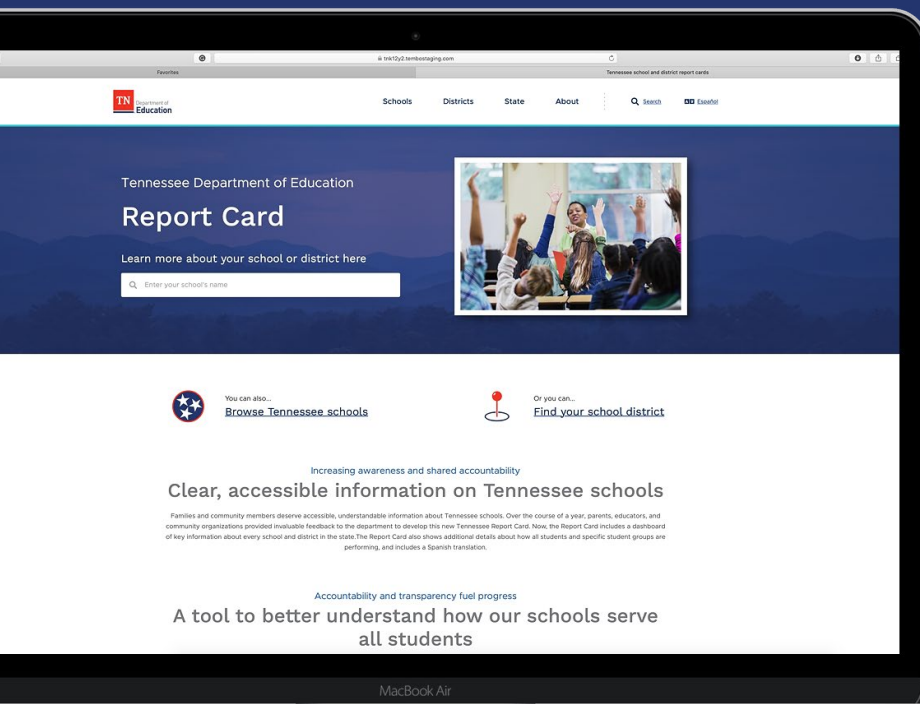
tnk12y2.tembostaging.com

Favorites

Tennessee school and district report cards

TN Department of Education

Schools Districts State About

Search

Español

Tennessee Department of Education

Report Card

Learn more about your school or district here

Enter your school's name

You can also...
Browse Tennessee schools

Or you can...
Find your school district

Increasing awareness and shared accountability

Clear, accessible information on Tennessee schools

Families and community members deserve accessible, understandable information about Tennessee schools. Over the course of a year, parents, educators, and community organizations provided invaluable feedback to the department to develop this new Tennessee Report Card. Now, the Report Card includes a dashboard of key information about every school and district in the state.The Report Card also shows additional details about how all students and specific student groups are performing, and includes a Spanish translation.

Accountability and transparency fuel progress

A tool to better understand how our schools serve all students

MacBook Air